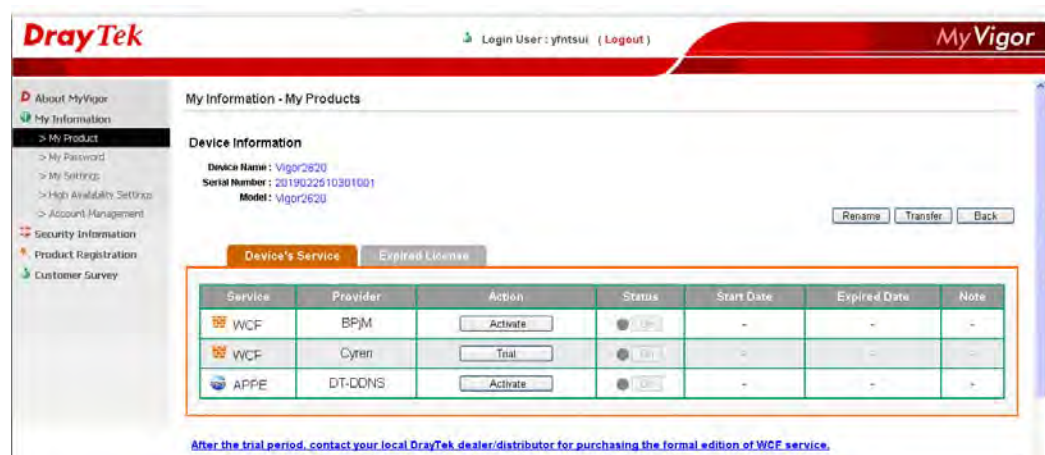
DrayTek

Login User : yfntsui ( Logout )

MyVigor

About MyVigor
My Information
> My Product
> My Password
> My Settings
> High Availability Settings
> Account Management
Security Information
Product Registration
Customer Survey

My Information - My Products

Device Information

Device Name : Vigor2620
Serial Number : 2019022510301001
Model : Vigor2620

Rename Transfer Back

Device's Service Expired License

| Service | Provider | Action | Status | Start Date | Expired Date | Note |
|---|---|---|---|---|---|---|
| WCF | BPjM | Activate | Off | - | - | - |
| WCF | Cyren | Trial | Off | - | - | - |
| APPE | DT-DDNS | Activate | Off | - | - | - |

After the trial period, contact your local DrayTek dealer/distributor for purchasing the formal edition of WCF service.